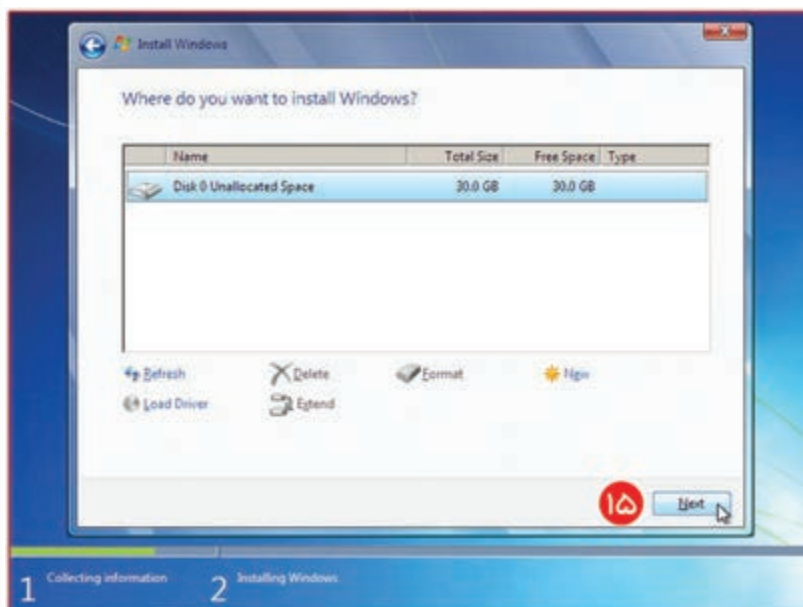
Install Windows

Where do you want to install Windows?

| | Name | Total Size | Free Space | Type |
|---|---|---|---|---|
| | Disk 0 Unallocated Space | 30.0 GB | 30.0 GB | |

Refresh
Delete
Format
New
Load Driver
Extend

۱۵

Next

1 Collecting information
2 Installing Windows